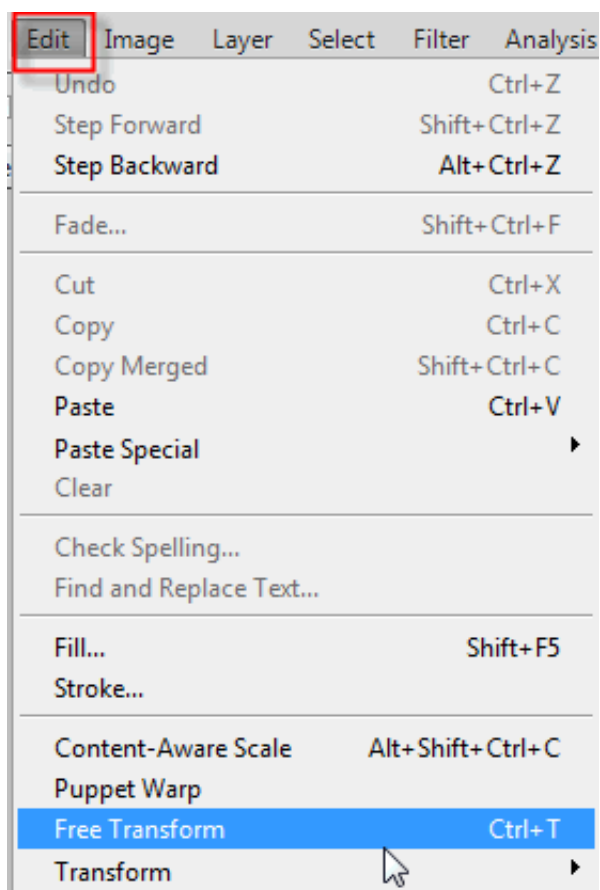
Edit Image Layer Select Filter Analysis

Undo Ctrl+Z
Step Forward Shift+Ctrl+Z
Step Backward Alt+Ctrl+Z

Fade... Shift+Ctrl+F

Cut Ctrl+X
Copy Ctrl+C
Copy Merged Shift+Ctrl+C
Paste Ctrl+V
Paste Special
Clear

Check Spelling...
Find and Replace Text...

Fill... Shift+F5
Stroke...

Content-Aware Scale Alt+Shift+Ctrl+C
Puppet Warp
Free Transform Ctrl+T
Transform